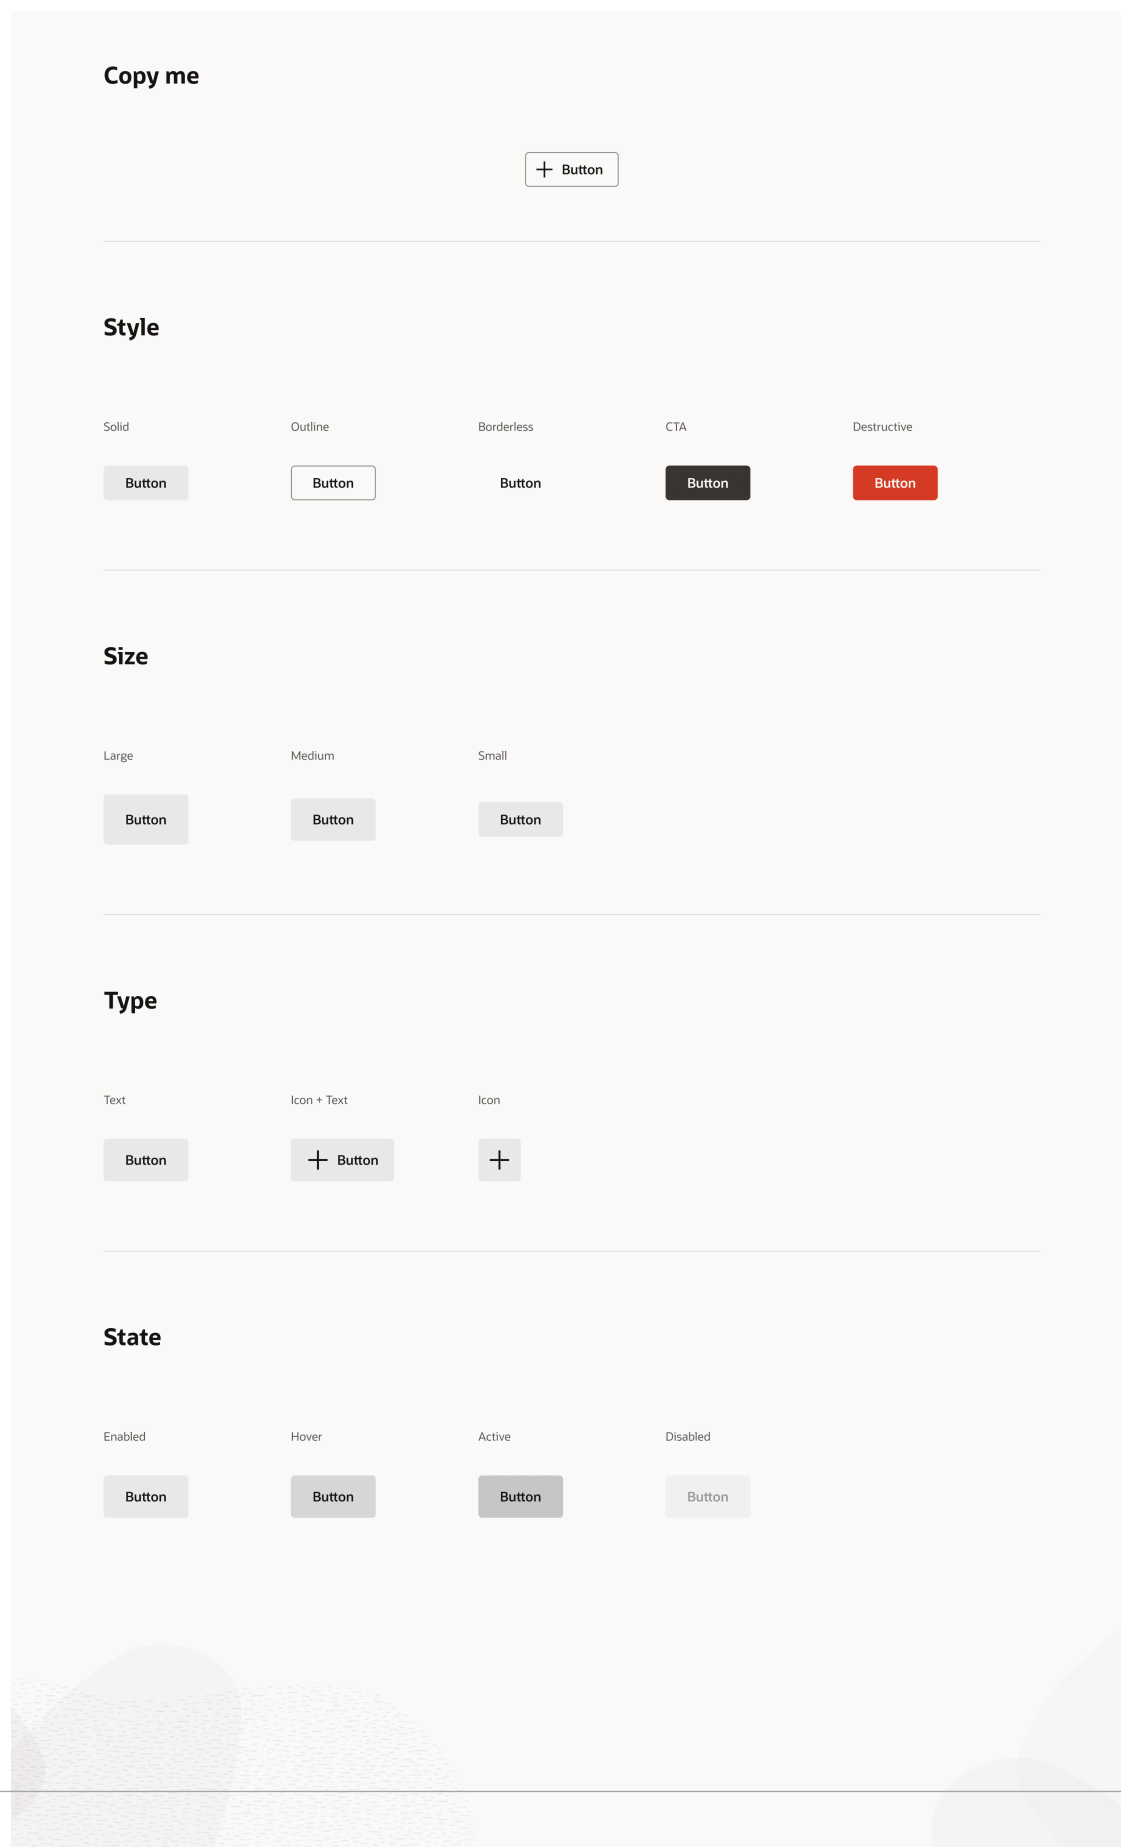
Copy me

+ Button

Style

Solid

Button

Outline

Button

Borderless

Button

CTA

Button

Destructive

Button

Size

Large

Button

Medium

Button

Small

Button

Type

Text

Button

Icon + Text

+ Button

Icon

+

State

Enabled

Button

Hover

Button

Active

Button

Disabled

Button